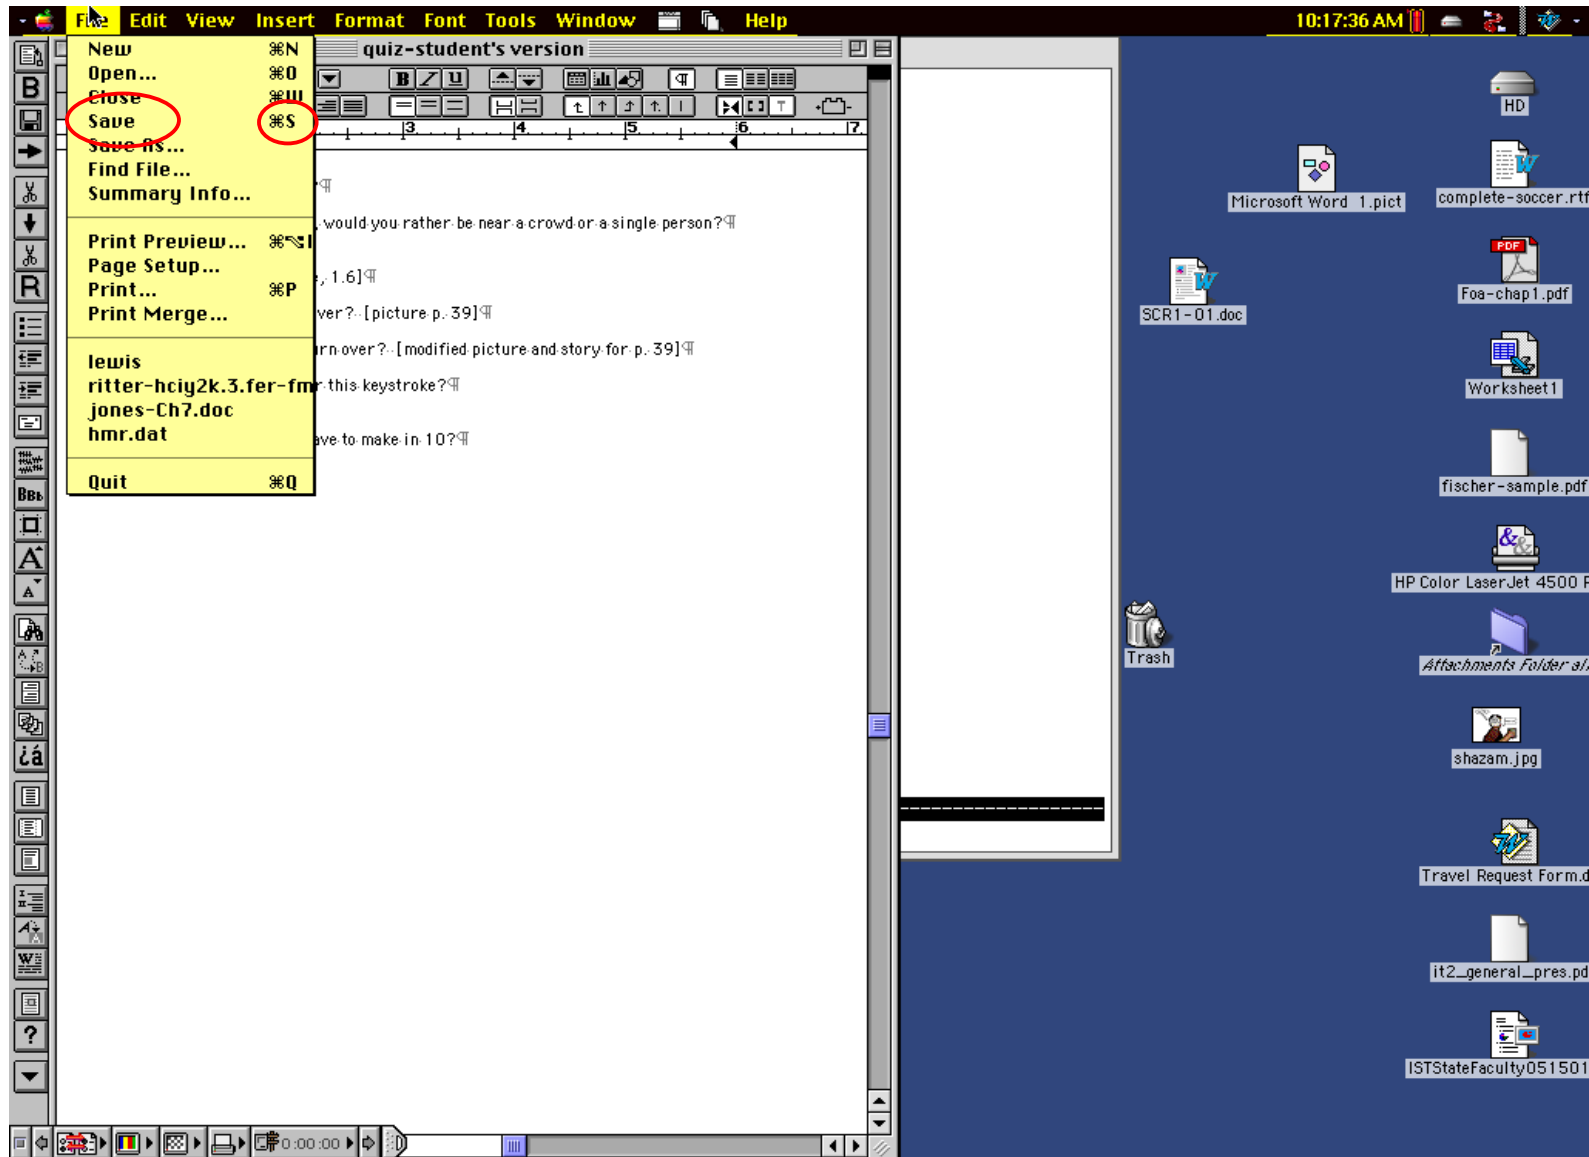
File Edit View Insert Format Font Tools Window Help 10:17:36 AM

New ⌘N
Open... ⌘O
Close ⌘W
Save ⌘S
Save As...
Find File...
Summary Info...

Print Preview... ⌘⌥I
Page Setup...
Print... ⌘P
Print Merge...

lewis
ritter-hciy2k.3.fer-fm
jones-Ch7.doc
hmr.dat

Quit ⌘Q

quiz-student's version

¶

, would you rather be near a crowd or a single person?¶

, 1.6]¶

ver? [picture p. 39]¶

rn over? [modified picture and story for p. 39]¶

r this keystroke?¶

ave to make in 10?¶

0:00:00

HD
Microsoft Word 1.pict
complete-soccer.rtf
SCR1-01.doc
Foa-chap1.pdf
Worksheet1
fischer-sample.pdf
HP Color LaserJet 4500
Trash
Attachments Folder al
shazam.jpg
Travel Request Form.d
it2_general_pres.pd
ISTStateFaculty051501